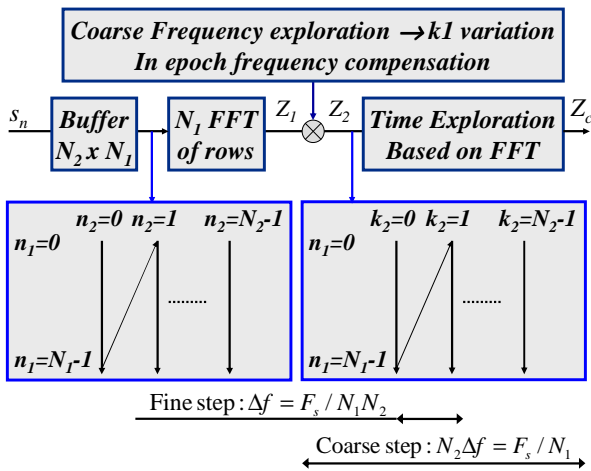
Coarse Frequency exploration $\rightarrow$ k1 variation
In epoch frequency compensation

$s_n$

Buffer $N_2$ x $N_1$

$N_1$ FFT of rows

$Z_1$

$Z_2$

Time Exploration Based on FFT

$Z_c$

$n_2=0$ $n_2=1$ $n_2=N_2-1$

$n_1=0$

.........

$n_1=N_1-1$

$k_2=0$ $k_2=1$ $k_2=N_2-1$

$n_1=0$

.........

$n_1=N_1-1$

Fine step : $\Delta f = F_s / N_1 N_2$

Coarse step : $N_2 \Delta f = F_s / N_1$